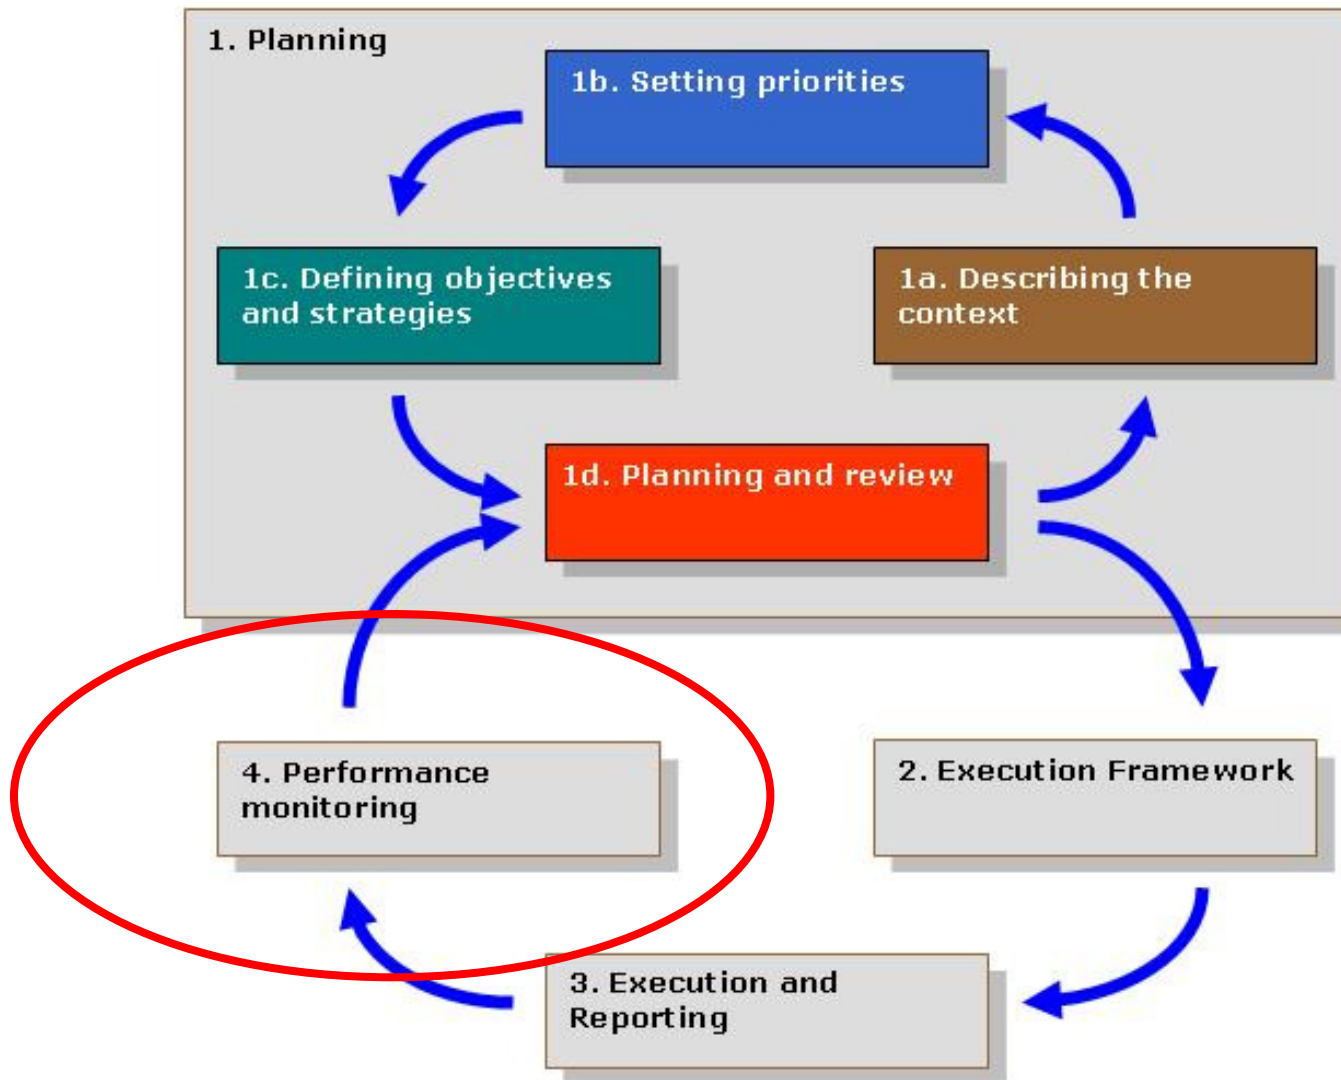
1. Planning

1b. Setting priorities

1c. Defining objectives and strategies

1a. Describing the context

1d. Planning and review

4. Performance monitoring

2. Execution Framework

3. Execution and Reporting